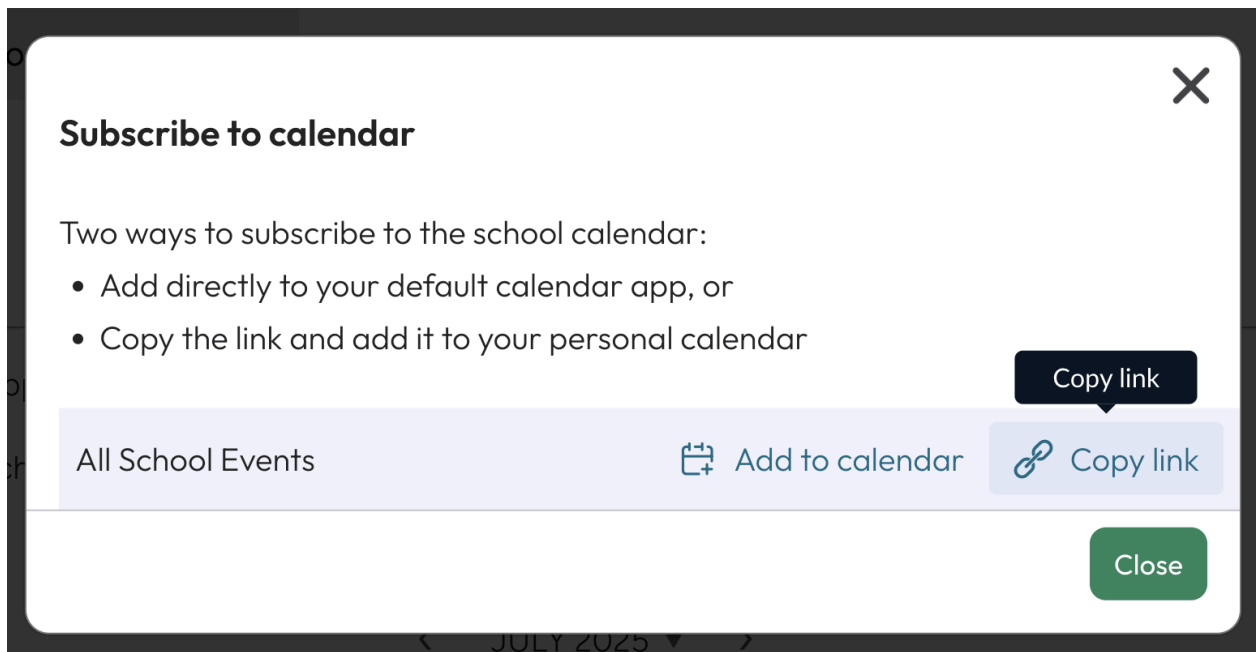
Subscribe to calendar

Two ways to subscribe to the school calendar:

- Add directly to your default calendar app, or
- Copy the link and add it to your personal calendar

Copy link

All School Events

Add to calendar

Copy link

Close

JULY 2025